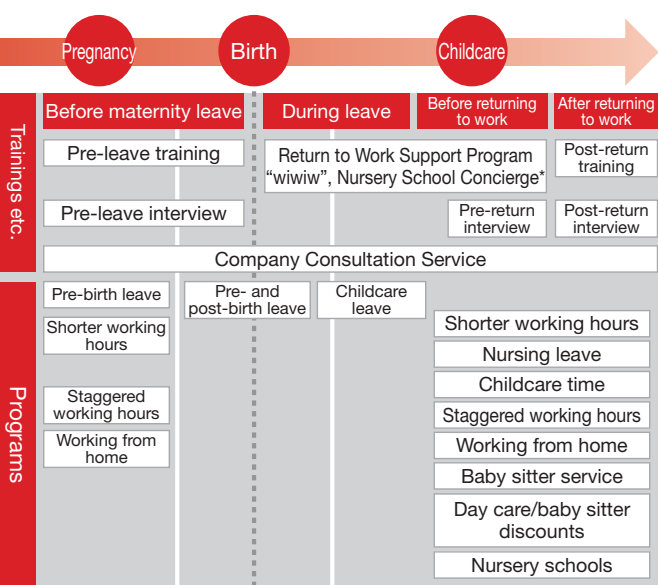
Pregnancy
Birth
Childcare

Trainings etc.

Before maternity leave
During leave
Before returning to work
After returning to work

Pre-leave training
Return to Work Support Program "wiwiw", Nursery School Concierge*
Post-return training

Pre-leave interview
Pre-return interview
Post-return interview

Company Consultation Service

Programs

Pre-birth leave
Pre- and post-birth leave
Childcare leave

Shorter working hours
Shorter working hours
Nursing leave
Childcare time
Staggered working hours
Staggered working hours
Working from home
Working from home
Baby sitter service
Day care/baby sitter discounts
Nursery schools